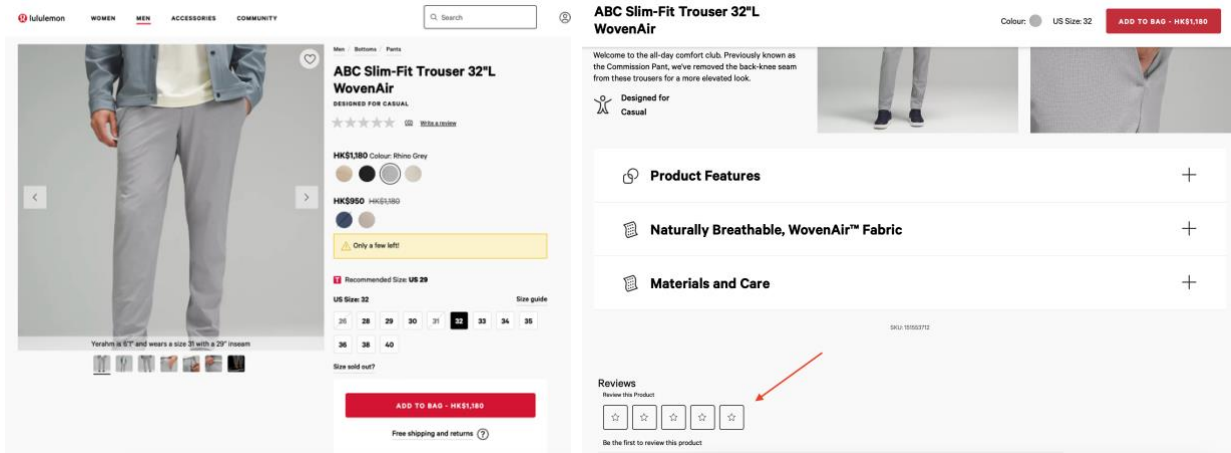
lululemon WOMEN MEN ACCESSORIES COMMUNITY

Search

Yerahm is 6'1" and wears a size 31 with a 29" inseam

Men / Bottoms / Pants

ABC Slim-Fit Trouser 32"L WovenAir

DESIGNED FOR CASUAL

Write a review

HK$1,180 Colour: Rhino Grey

HK$950 HK$1,180

Only a few left!

Recommended Size: US 29

US Size: 32

Size guide

| 26 | 28 | 29 | 30 | 31 | 32 | 33 | 34 | 35 |
|---|---|---|---|---|---|---|---|---|
| 36 | 38 | 40 | | | | | | |

Size sold out?

ADD TO BAG - HK$1,180

Free shipping and returns ?

ABC Slim-Fit Trouser 32"L WovenAir

Colour: US Size: 32 ADD TO BAG - HK$1,180

Welcome to the all-day comfort club. Previously known as the Commission Pant, we've removed the back-knee seam from these trousers for a more elevated look.

Designed for Casual

Product Features +

Naturally Breathable, WovenAir™ Fabric +

Materials and Care +

SKU: 151553712

Reviews

Review this Product

Be the first to review this product